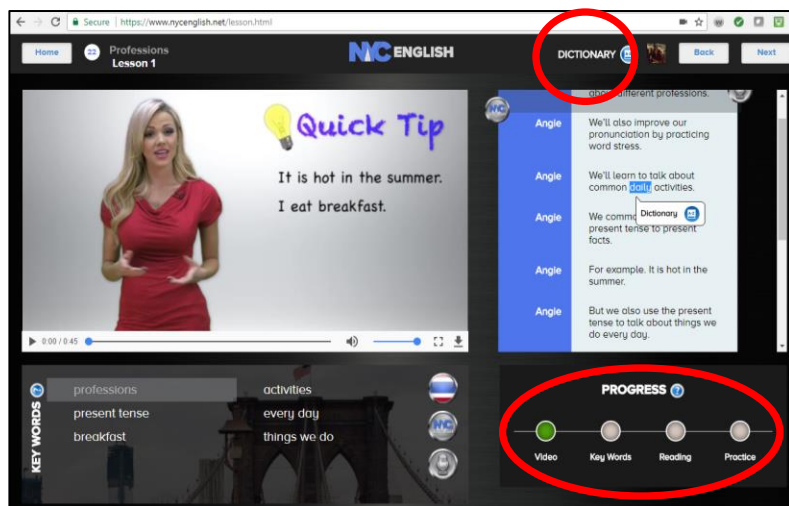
Secure | https://www.nycenglish.net/lesson.html

Home 22 Professions Lesson 1

NYC ENGLISH

DICTIONARY

Back

Next

Quick Tip

It is hot in the summer.

I eat breakfast.

0:00 / 0:45

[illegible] different professions.

Angie We'll also improve our pronunciation by practicing word stress.

Angie We'll learn to talk about common daily activities.

Dictionary

Angie We comm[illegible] present tense to present facts.

Angie For example. It is hot in the summer.

Angie But we also use the present tense to talk about things we do every day.

KEY WORDS

professions
present tense
breakfast
activities
every day
things we do

PROGRESS

Video
Key Words
Reading
Practice